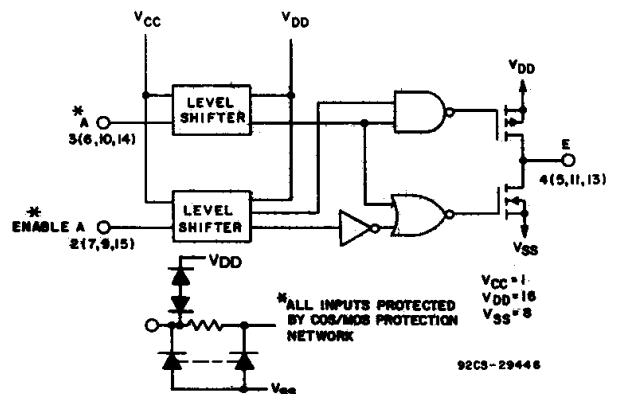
$V_{CC}$

$V_{DD}$

LEVEL SHIFTER

LEVEL SHIFTER

$V_{DD}$

*
A
3(6,10,14)

E
4(5,11,13)

*
ENABLE A
2(7,9,15)

$V_{SS}$

VDD

*ALL INPUTS PROTECTED BY COS/MOS PROTECTION NETWORK

$V_{CC}$ = 1
$V_{DD}$ = 16
$V_{SS}$ = 8

$V_{SS}$

92CS-29446